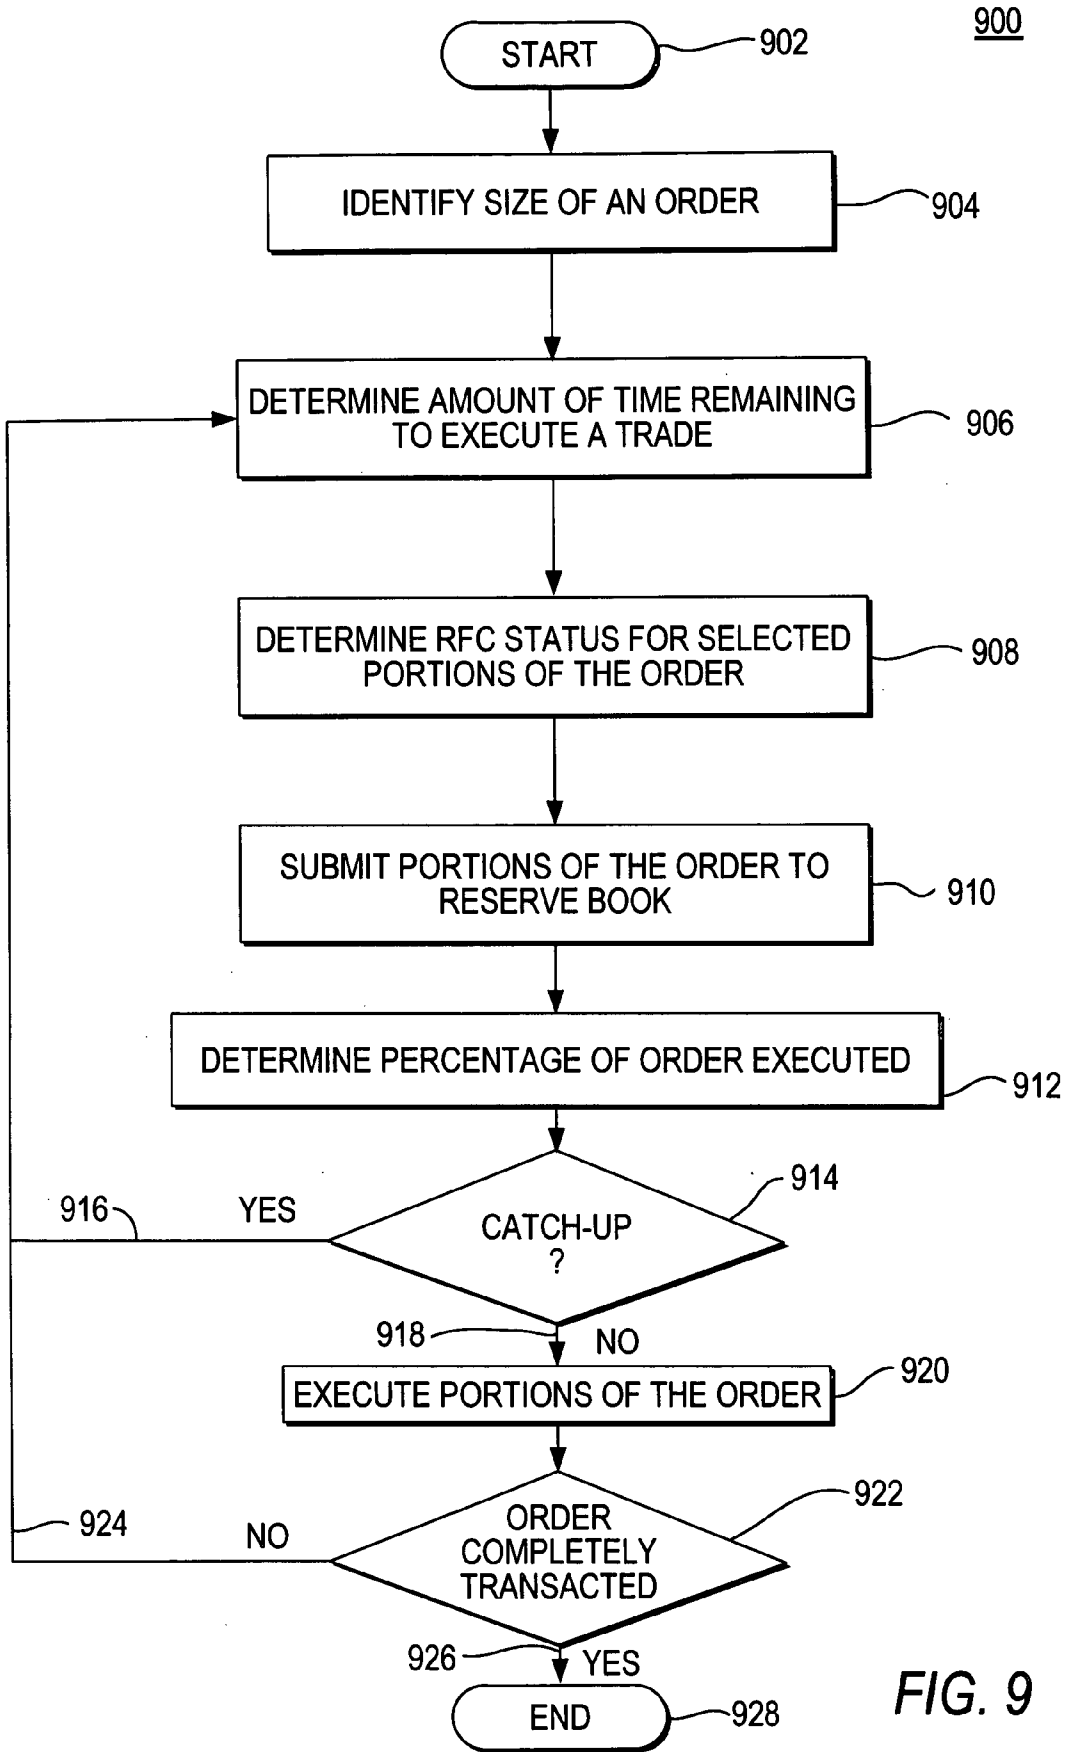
900

START

902

IDENTIFY SIZE OF AN ORDER

904

DETERMINE AMOUNT OF TIME REMAINING TO EXECUTE A TRADE

906

DETERMINE RFC STATUS FOR SELECTED PORTIONS OF THE ORDER

908

SUBMIT PORTIONS OF THE ORDER TO RESERVE BOOK

910

DETERMINE PERCENTAGE OF ORDER EXECUTED

912

914

916

YES

CATCH-UP ?

918

NO

EXECUTE PORTIONS OF THE ORDER

920

922

924

NO

ORDER COMPLETELY TRANSACTED

926

YES

END

928

FIG. 9